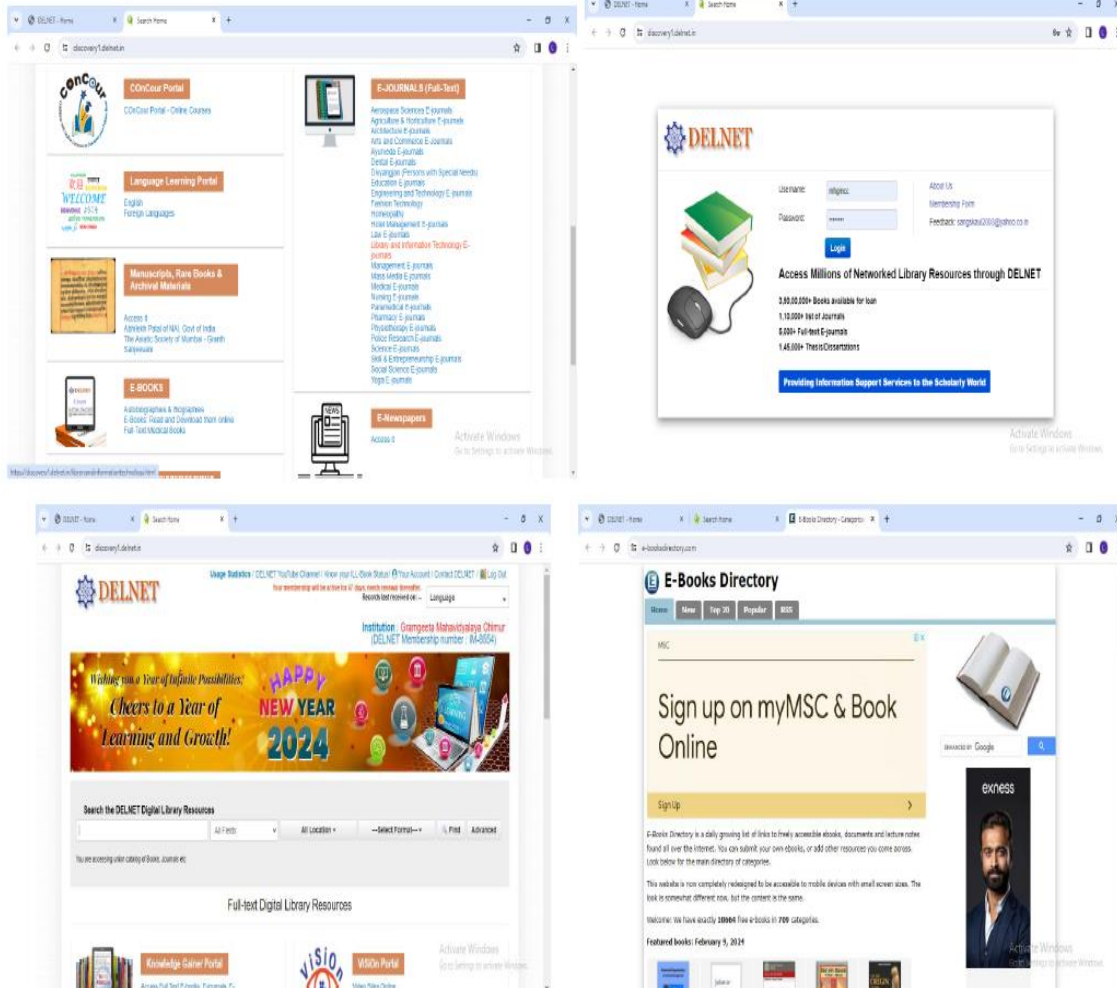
DELNET - Home
Search Home
discovery1.delnet.in

COnCour Portal
COnCour Portal - Online Courses

Language Learning Portal
English
Foreign Languages

Manuscripts, Rare Books & Archival Materials
Access it
Abhilekh Patal of NAI, Govt of India
The Asiatic Society of Mumbai - Granth Sanjeevani

E-BOOKS
Autobiographies & Biographies
E-Books: Read and Download them online
Full-Text Medical Books

E-JOURNALS (Full-Text)
Aerospace Sciences E-journals
Agriculture & Horticulture E-journals
Architecture E-journals
Arts and Commerce E-journals
Ayurveda E-journals
Dental E-journals
Divyangjan (Persons with Special Needs)
Education E-journals
Engineering and Technology E-journals
Fashion Technology
Homeopathy
Hotel Management E-journals
Law E-journals
Library and Information Technology E-journals
Management E-journals
Mass Media E-journals
Medical E-journals
Nursing E-journals
Paramedical E-journals
Pharmacy E-journals
Physiotherapy E-journals
Police Research E-journals
Science E-journals
Skill & Entrepreneurship E-journals
Social Science E-journals
Yoga E-journals

E-Newspapers
Access it

Activate Windows
Go to Settings to activate Windows.

DELNET - Home
Search Home
discovery1.delnet.in

DELNET
Username:
Password:
Login
About Us
Membership Form
Feedback: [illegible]
Access Millions of Networked Library Resources through DELNET
3,90,00,000+ Books available for loan
1,10,000+ list of Journals
5,000+ Full-text E-journals
1,45,000+ Thesis/Dissertations
Providing Information Support Services to the Scholarly World

Activate Windows
Go to Settings to activate Windows.

DELNET - Home
Search Home
discovery1.delnet.in

DELNET
Usage Statistics / DELNET YouTube Channel / Know your ILL-Book Status / Your Account / Contact DELNET / Log Out
Your membership will be active for 67 days, needs renewal thereafter.
Records last received on -- Language
Institution : Gramgeeta Mahavidyalaya Chimur
(DELNET Membership number : IM-8654)
Wishing you a Year of Infinite Possibilities;
Cheers to a Year of Learning and Growth!
HAPPY NEW YEAR 2024
Search the DELNET Digital Library Resources
All Fields
All Location
---Select Format---
Find
Advanced
You are accessing union catalog of Books, Journals etc
Full-text Digital Library Resources
Knowledge Gainer Portal
ViSiOn Portal
Activate Windows
Go to Settings to activate Windows.

DELNET - Home
Search Home
E-Books Directory - Categories
e-booksdirectory.com

E-Books Directory
Home
New
Top 20
Popular
RSS
MSC
Sign up on myMSC & Book Online
Sign Up
E-Books Directory is a daily growing list of links to freely accessible ebooks, documents and lecture notes found all over the internet. You can submit your own ebooks, or add other resources you come across. Look below for the main directory of categories.
This website is now completely redesigned to be accessible to mobile devices with small screen sizes. The look is somewhat different now, but the content is the same.
Welcome: We have exactly 10664 free e-books in 709 categories.
Featured books: February 9, 2024
enhanced by Google
exness
Activate Windows
Go to Settings to activate Windows.